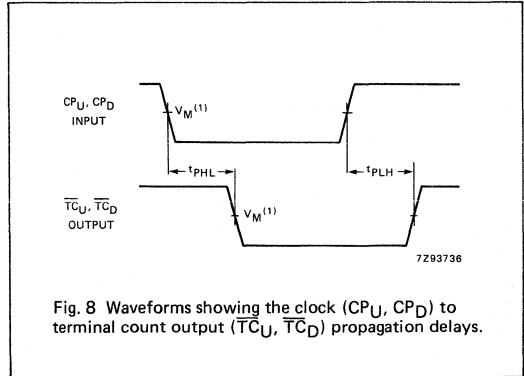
$CP_U$, $CP_D$
INPUT

$V_M^{(1)}$

$t_{PHL}$

$t_{PLH}$

$\overline{TC}_U$, $\overline{TC}_D$
OUTPUT

$V_M^{(1)}$

7Z93736

Fig. 8 Waveforms showing the clock ($CP_U$, $CP_D$) to terminal count output ($\overline{TC}_U$, $\overline{TC}_D$) propagation delays.